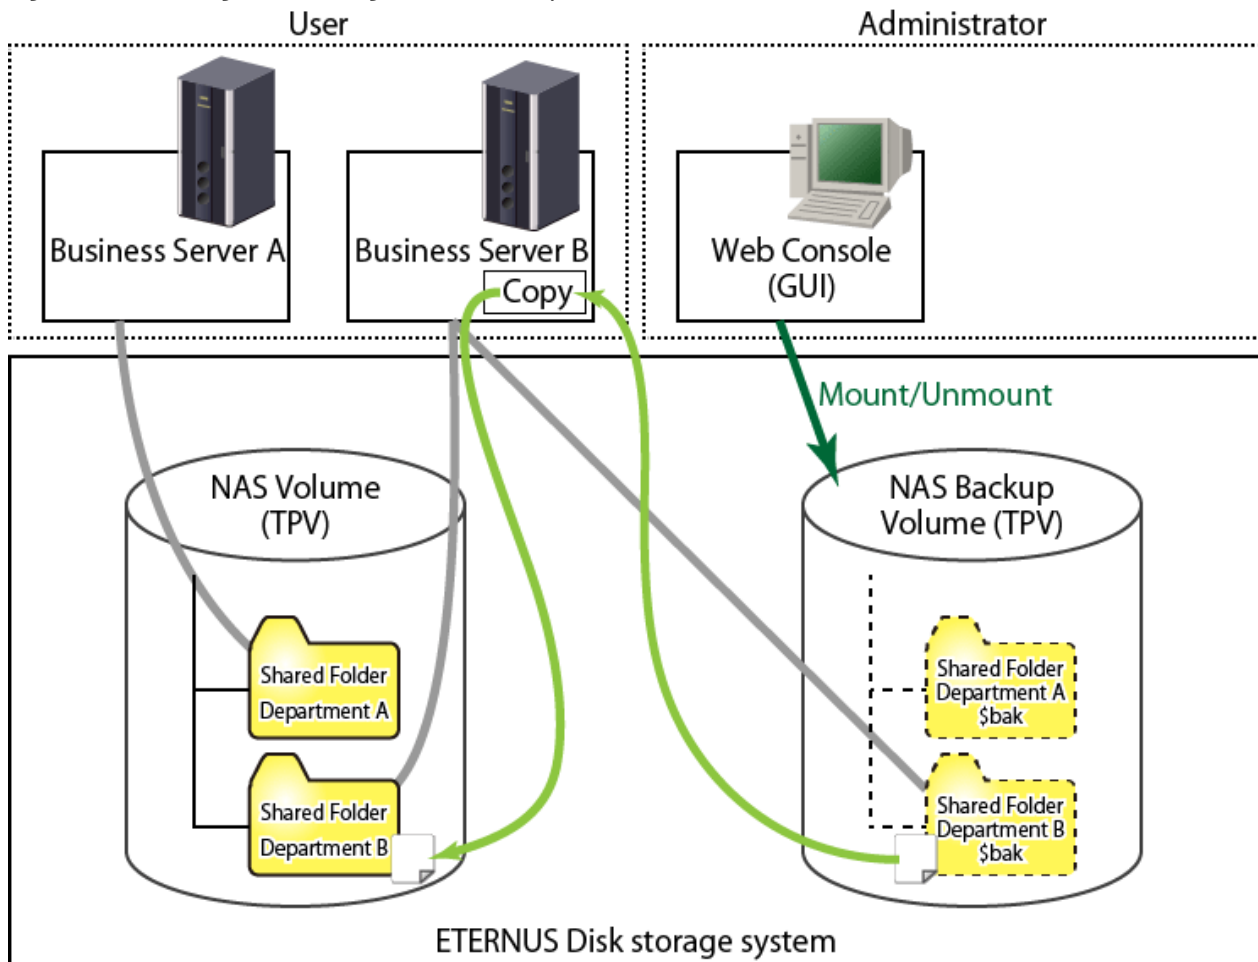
User

Administrator

Business Server A

Business Server B

Copy

Web Console (GUI)

Mount/Unmount

NAS Volume (TPV)

NAS Backup Volume (TPV)

Shared Folder Department A

Shared Folder Department B

Shared Folder Department A $bak

Shared Folder Department B $bak

ETERNUS Disk storage system